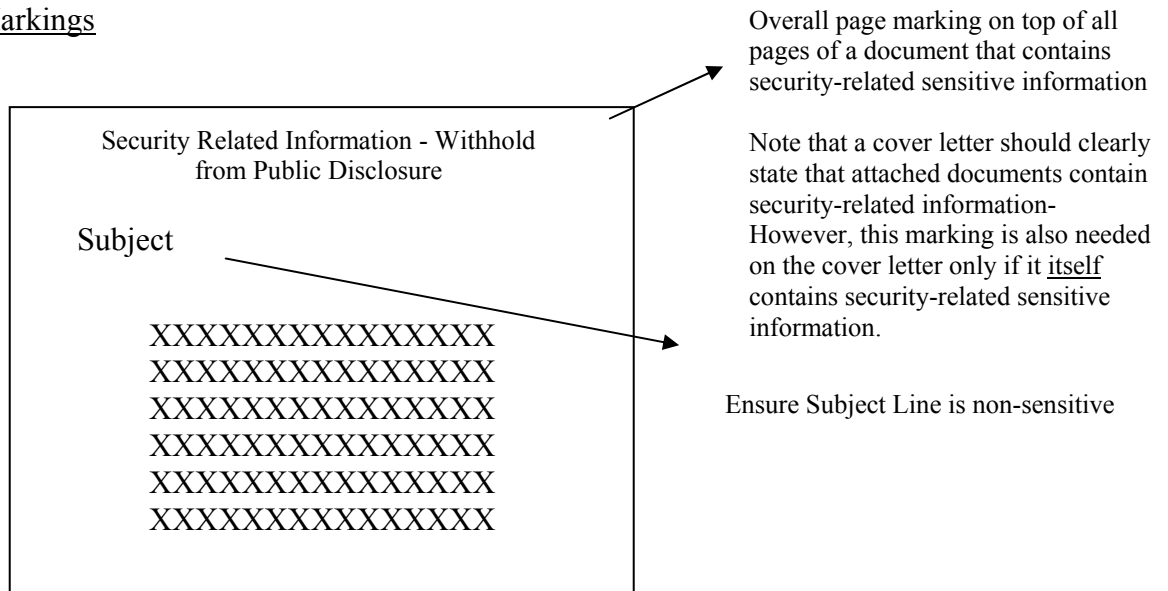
arkings

Security Related Information - Withhold from Public Disclosure

Subject

XXXXXXXXXXXXXXX
XXXXXXXXXXXXXXX
XXXXXXXXXXXXXXX
XXXXXXXXXXXXXXX
XXXXXXXXXXXXXXX
XXXXXXXXXXXXXXX

Overall page marking on top of all pages of a document that contains security-related sensitive information

Note that a cover letter should clearly state that attached documents contain security-related information- However, this marking is also needed on the cover letter only if it itself contains security-related sensitive information.

Ensure Subject Line is non-sensitive